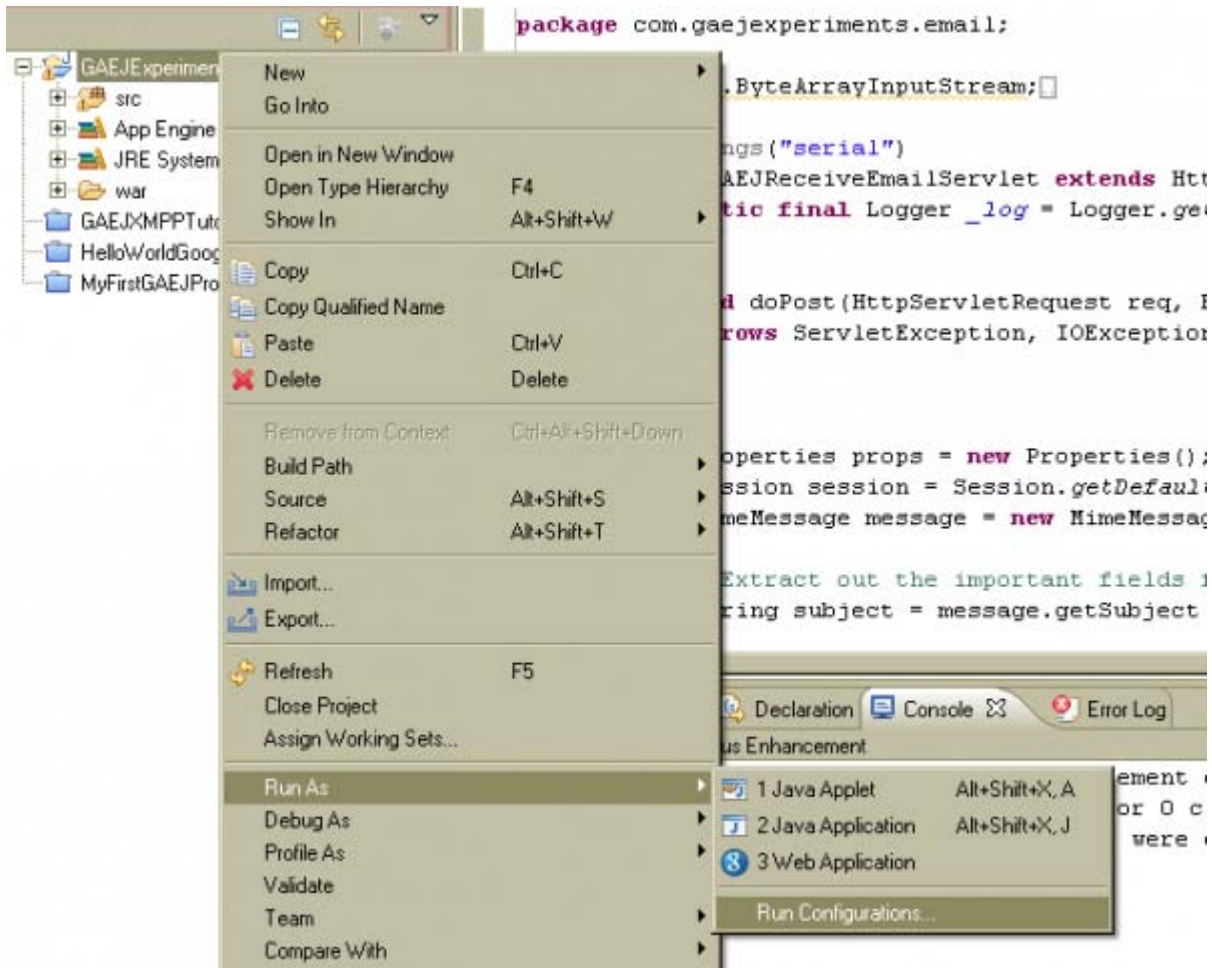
GAEJExperimen
src
App Engine
JRE System
war
GAEJXMPPTuto
HelloWorldGoog
MyFirstGAEJPro

New
Go Into
Open in New Window
Open Type Hierarchy F4
Show In Alt+Shift+W
Copy Ctrl+C
Copy Qualified Name
Paste Ctrl+V
Delete Delete
Remove from Context Ctrl+Alt+Shift+Down
Build Path
Source Alt+Shift+S
Refactor Alt+Shift+T
Import...
Export...
Refresh F5
Close Project
Assign Working Sets...
Run As
Debug As
Profile As
Validate
Team
Compare With

1 Java Applet Alt+Shift+X, A
2 Java Application Alt+Shift+X, J
3 Web Application
Run Configurations...

package com.gaejexperiments.email;

.ByteArrayInputStream;

ngs("serial")
AEJReceiveEmailServlet extends Htt
tic final Logger _log = Logger.ge

d doPost(HttpServletRequest req, H
rows ServletException, IOException

operties props = new Properties();
ssion session = Session.getDefaul
meMessage message = new MimeMessag

Extract out the important fields f
ring subject = message.getSubject

Declaration Console Error Log
us Enhancement
ement
or 0 c
were